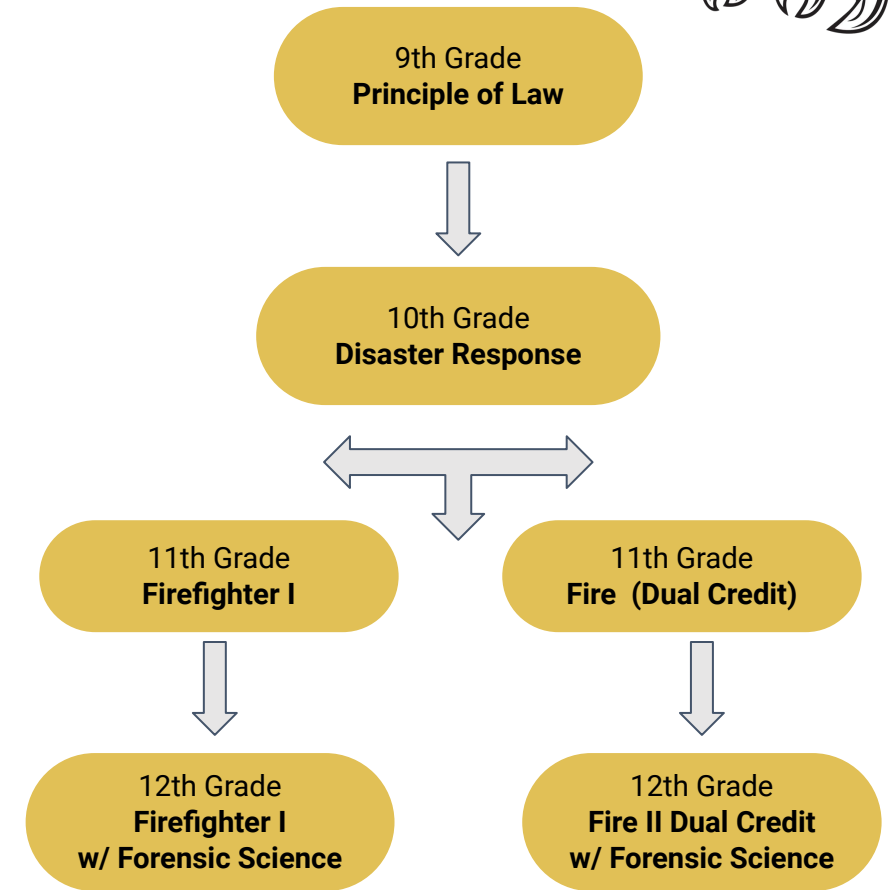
9th Grade
Principle of Law

10th Grade
Disaster Response

11th Grade
Firefighter I

11th Grade
Fire  (Dual Credit)

12th Grade
Firefighter I
w/ Forensic Science

12th Grade
Fire II Dual Credit
w/ Forensic Science